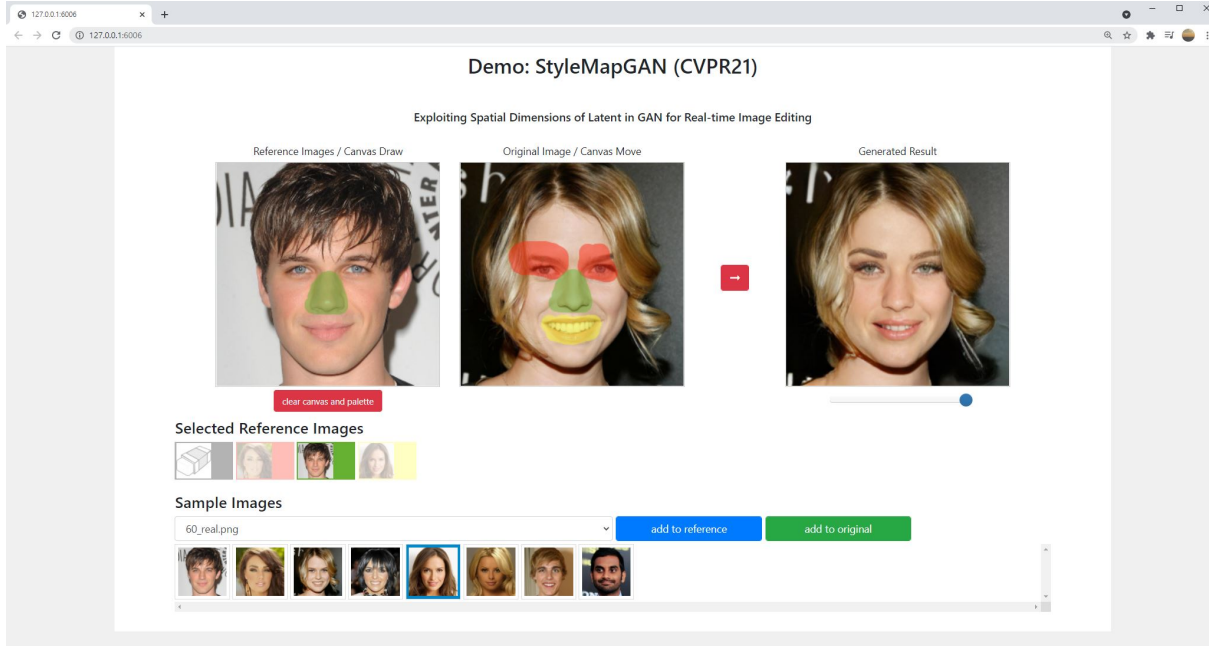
127.0.0.1:6006

127.0.0.1:6006

Demo: StyleMapGAN (CVPR21)

Exploiting Spatial Dimensions of Latent in GAN for Real-time Image Editing

Reference Images / Canvas Draw

Original Image / Canvas Move

Generated Result

clear canvas and palette

Selected Reference Images

Sample Images

60_real.png

add to reference

add to original